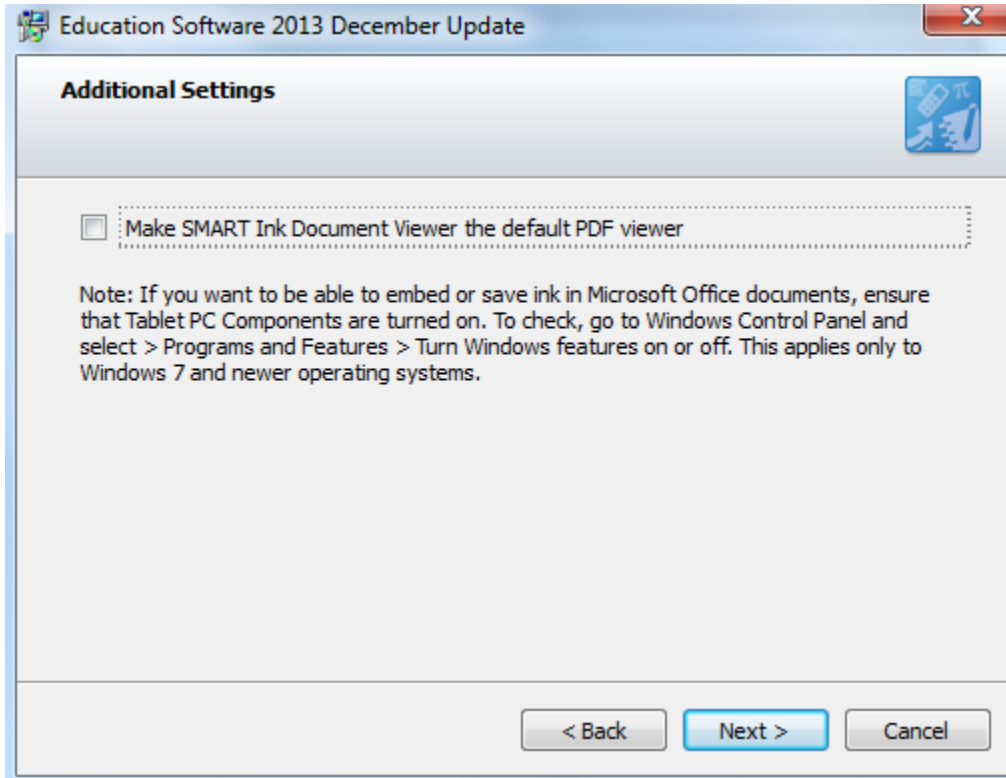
Education Software 2013 December Update

X

Additional Settings

Make SMART Ink Document Viewer the default PDF viewer

Note: If you want to be able to embed or save ink in Microsoft Office documents, ensure that Tablet PC Components are turned on. To check, go to Windows Control Panel and select > Programs and Features > Turn Windows features on or off. This applies only to Windows 7 and newer operating systems.

< Back

Next >

Cancel